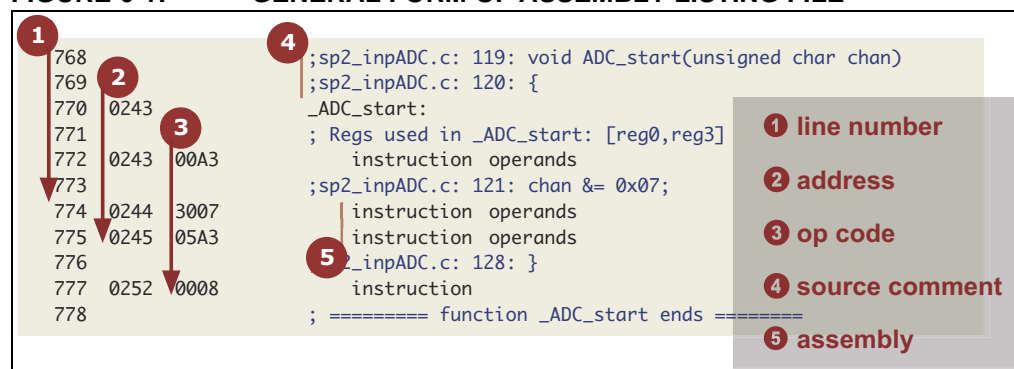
FIGURE 6-47: GENERAL FORM OF ASSEMBLY LISTING FILE

1 2 3 4

768 ;sp2_inpADC.c: 119: void ADC_start(unsigned char chan)
769 ;sp2_inpADC.c: 120: {
770 0243 _ADC_start:
771 ; Regs used in _ADC_start: [reg0,reg3]
772 0243 00A3 instruction operands
773 ;sp2_inpADC.c: 121: chan &= 0x07;
774 0244 3007 instruction operands
775 0245 05A3 instruction operands
776 5 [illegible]2_inpADC.c: 128: }
777 0252 0008 instruction
778 ; ========= function _ADC_start ends ========

1 line number
2 address
3 op code
4 source comment
5 assembly